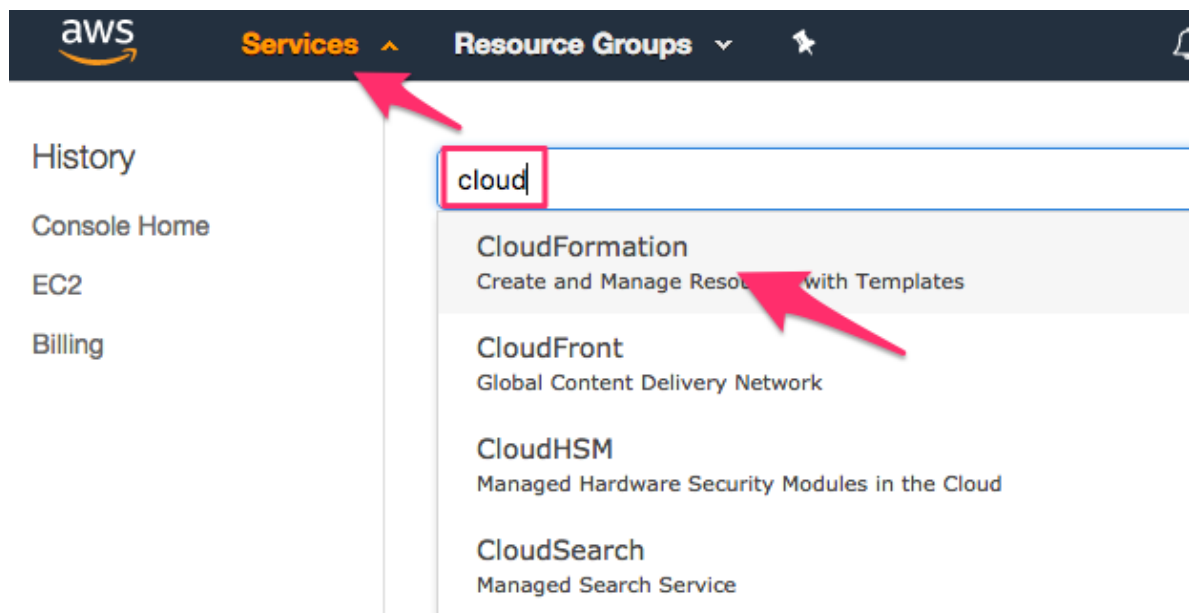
aws Services Resource Groups

History

Console Home

EC2

Billing

cloud

CloudFormation
Create and Manage Resou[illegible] with Templates

CloudFront
Global Content Delivery Network

CloudHSM
Managed Hardware Security Modules in the Cloud

CloudSearch
Managed Search Service